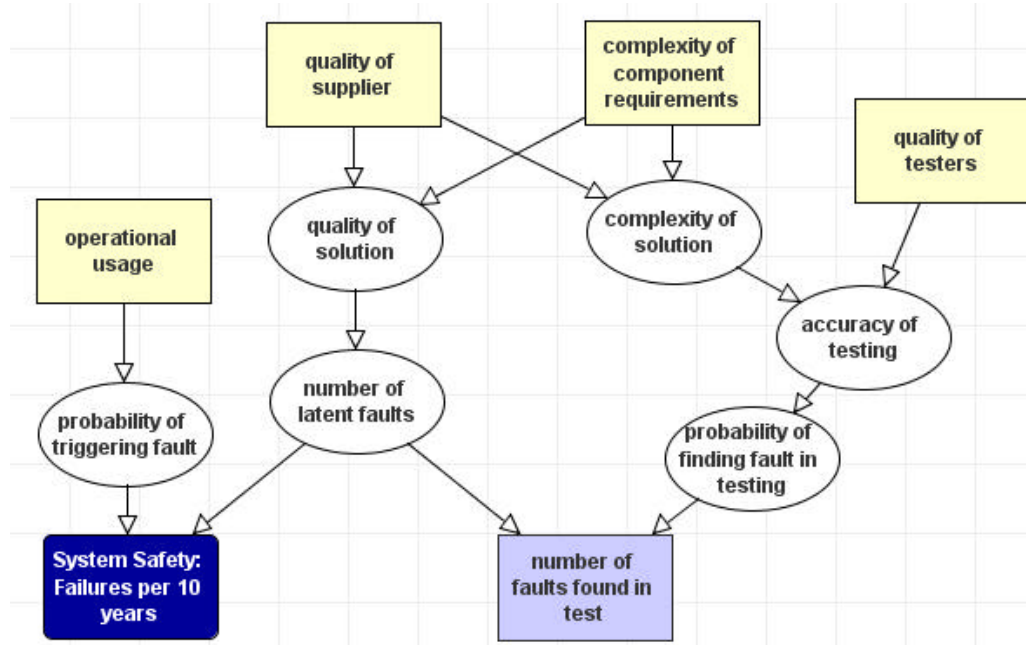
quality of supplier

complexity of component requirements

quality of testers

operational usage

quality of solution

complexity of solution

accuracy of testing

number of latent faults

probability of triggering fault

probability of finding fault in testing

System Safety: Failures per 10 years

number of faults found in test